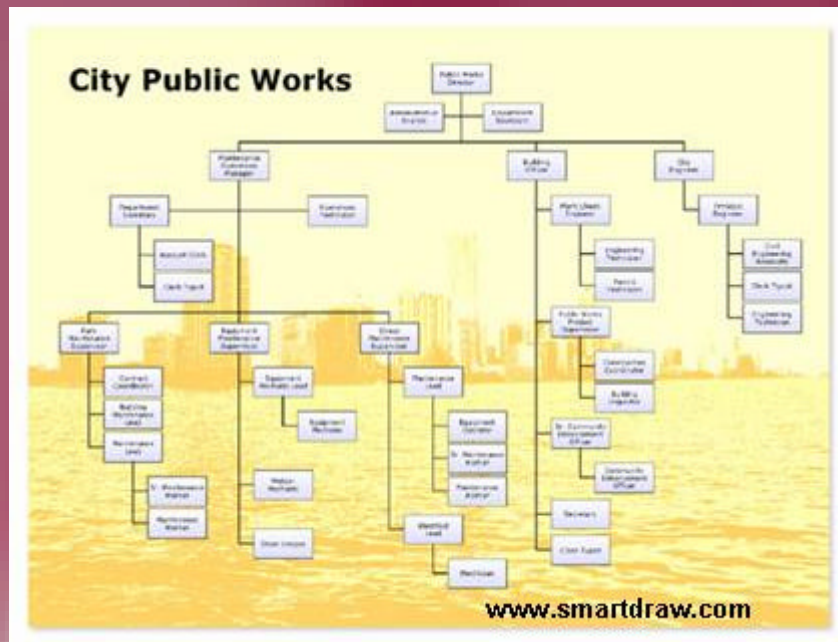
City Public Works

Public Works Director

Administrative Analyst

Assessment Assistant

Maintenance Operations Manager

Building Official

City Engineer

Department Secretary

Maintenance Technician

Account Clerk

Clerk Typist

Park Maintenance Supervisor

Equipment Maintenance Supervisor

Street Maintenance Supervisor

Contract Coordinator

Building Maintenance Lead

Maintenance Lead

Sr. Maintenance Worker

Maintenance Worker

Equipment Mechanic Lead

Equipment Mechanic

Welder Mechanic

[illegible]

Maintenance Lead

Equipment Operator

Sr. Maintenance Worker

Maintenance Worker

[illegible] Lead

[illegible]

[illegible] Engineer

Engineering Technician

Permit Technician

Public Works Project Supervisor

Construction Coordinator

Building Inspector

Sr. Community Enforcement Officer

Community Enforcement Officer

Secretary

Clerk Typist

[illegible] Engineer

Civil Engineering Associate

Clerk Typist

Engineering Technician

www.smartdraw.com